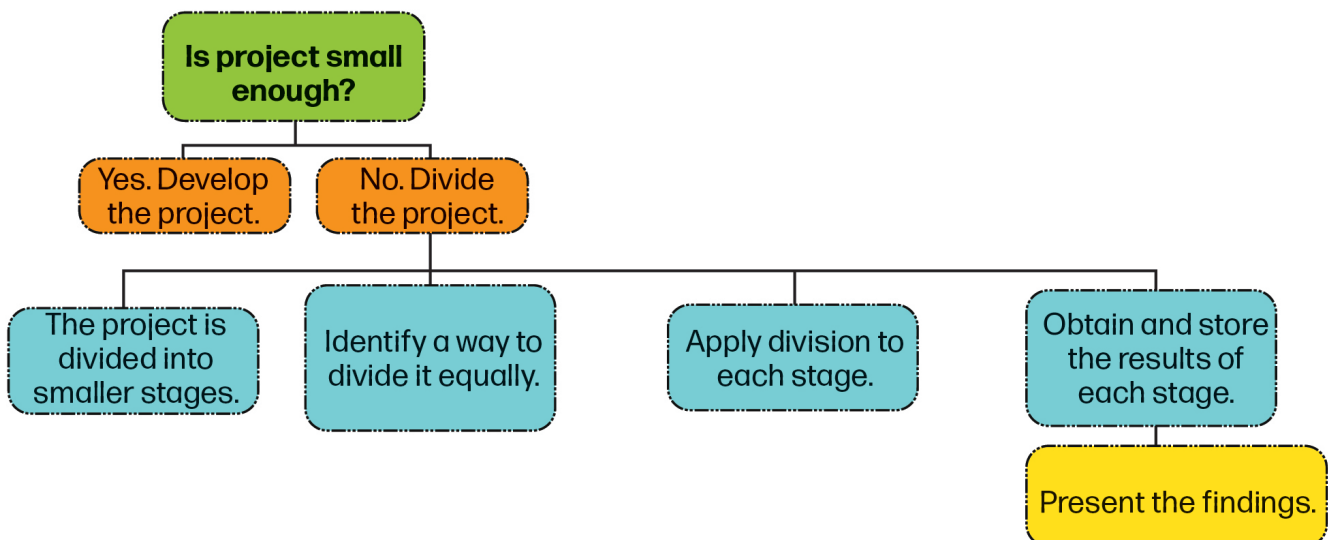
Is project small enough?

Yes. Develop the project.

No. Divide the project.

The project is divided into smaller stages.

Identify a way to divide it equally.

Apply division to each stage.

Obtain and store the results of each stage.

Present the findings.